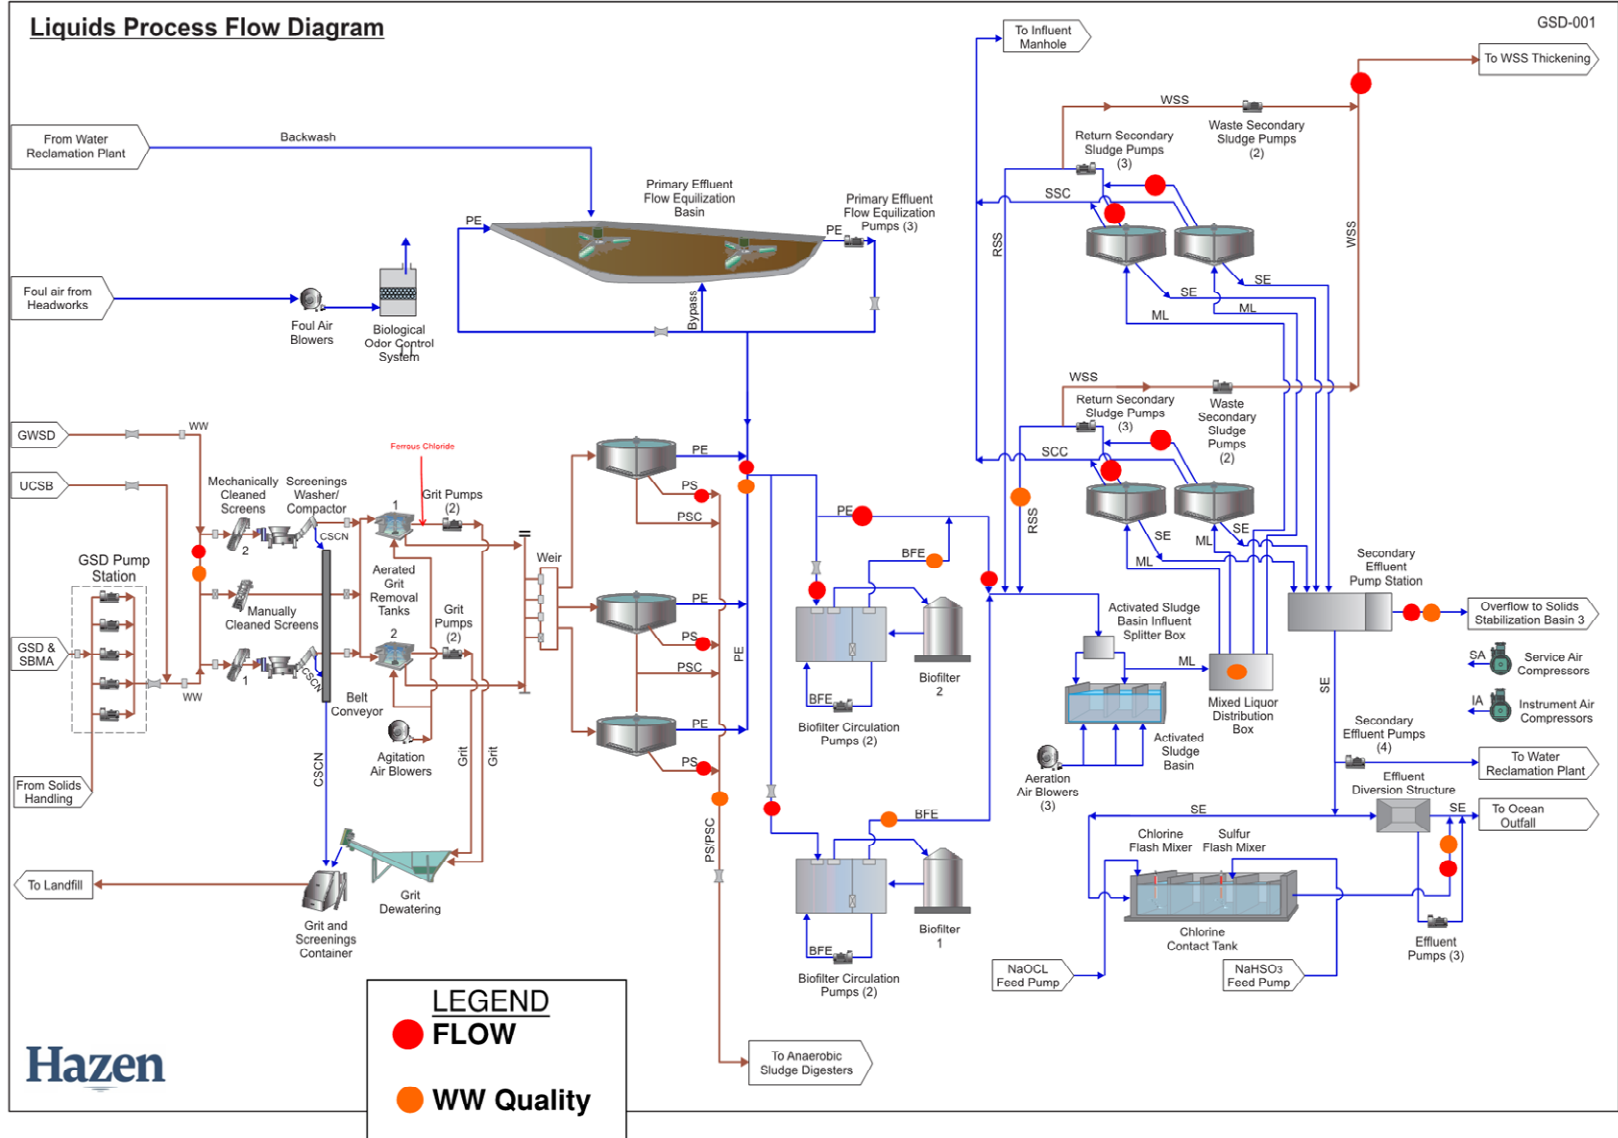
Liquids Process Flow Diagram

GSD-001

To Influent Manhole

To WSS Thickening

From Water Reclamation Plant

Backwash

Primary Effluent Flow Equilization Basin

Primary Effluent Flow Equilization Pumps (3)

PE

PE

Bypass

Foul air from Headworks

Foul Air Blowers

Biological Odor Control System

WSS

Return Secondary Sludge Pumps (3)

Waste Secondary Sludge Pumps (2)

SSC

RSS

WSS

SE

SE

ML

ML

WSS

Return Secondary Sludge Pumps (3)

Waste Secondary Sludge Pumps (2)

SCC

RSS

SE

SE

ML

ML

GWSD

WW

UCSB

Ferrous Chloride

Mechanically Cleaned Screens

Screenings Washer/ Compactor

Grit Pumps (2)

1

2

CSCN

GSD Pump Station

Manually Cleaned Screens

Aerated Grit Removal Tanks

Grit Pumps (2)

2

1

Weir

GSD & SBMA

WW

CSCN

Belt Conveyor

Agitation Air Blowers

Grit

Grit

CSCN

From Solids Handling

PE

PS

PSC

PE

PS

PSC

PE

PS

PE

PS/PSC

PE

BFE

BFE

Biofilter 2

Biofilter Circulation Pumps (2)

BFE

BFE

Biofilter 1

Biofilter Circulation Pumps (2)

Activated Sludge Basin Influent Splitter Box

ML

Mixed Liquor Distribution Box

Activated Sludge Basin

Aeration Air Blowers (3)

Secondary Effluent Pump Station

Overflow to Solids Stabilization Basin 3

SA

Service Air Compressors

IA

Instrument Air Compressors

SE

Secondary Effluent Pumps (4)

To Water Reclamation Plant

Effluent Diversion Structure

SE

SE

To Ocean Outfall

Chlorine Flash Mixer

Sulfur Flash Mixer

Chlorine Contact Tank

Effluent Pumps (3)

NaOCL Feed Pump

NaHSO3 Feed Pump

To Landfill

Grit and Screenings Container

Grit Dewatering

To Anaerobic Sludge Digesters

LEGEND

FLOW

WW Quality

Hazen